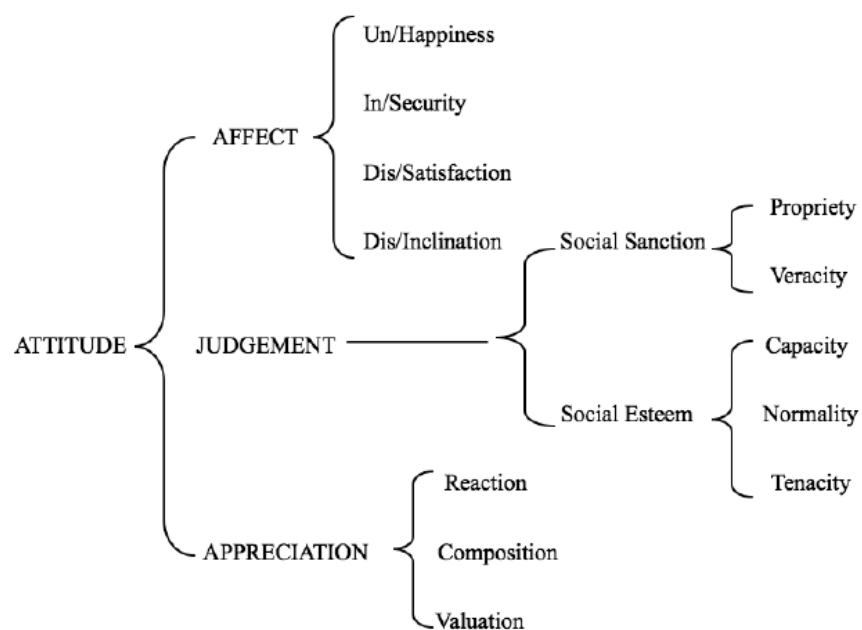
ATTITUDE

AFFECT

Un/Happiness

In/Security

Dis/Satisfaction

Dis/Inclination

JUDGEMENT

Social Sanction

Propriety

Veracity

Social Esteem

Capacity

Normality

Tenacity

APPRECIATION

Reaction

Composition

Valuation